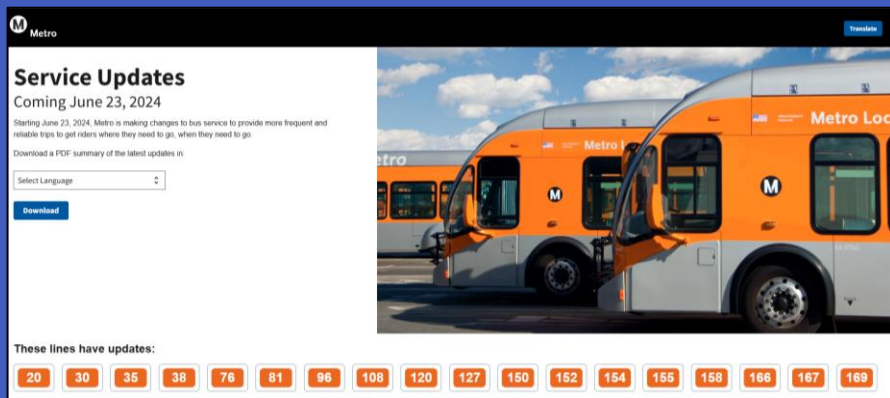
M Metro

Translate

Service Updates
Coming June 23, 2024

Starting June 23, 2024, Metro is making changes to bus service to provide more frequent and reliable trips to get riders where they need to go, when they need to go.

Download a PDF summary of the latest updates in:

Select Language

Download

etro
Metro L
M
Metro Loc
M

These lines have updates:

20 30 35 38 76 81 96 108 120 127 150 152 154 155 158 166 167 169